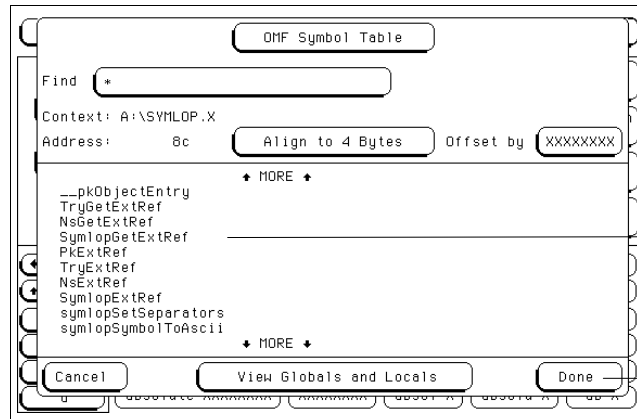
OMF Symbol Table

Find *

Context: A:\SYMLOP.X

Address: 8c

Align to 4 Bytes

Offset by XXXXXXXX

↑ MORE ↑

__pkObjectEntry
TryGetExtRef
NsGetExtRef
SymlopGetExtRef
PkExtRef
TryExtRef
NsExtRef
SymlopExtRef
symlopSetSeparators
symlopSymbolToAscii

↓ MORE ↓

Cancel

View Globals and Locals

Done

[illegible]